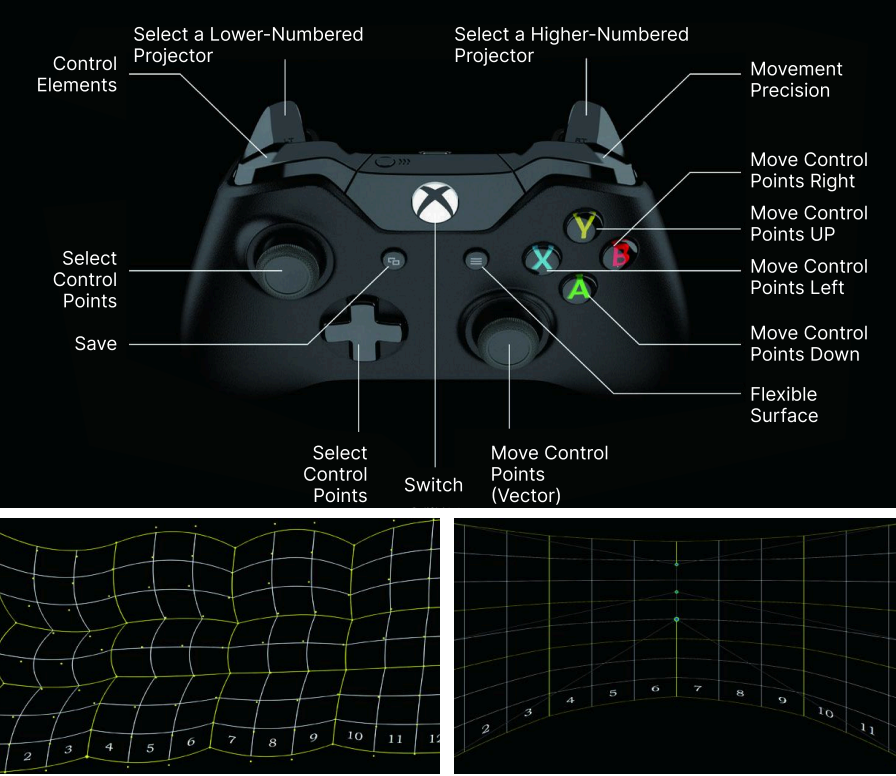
Select a Lower-Numbered Projector

Select a Higher-Numbered Projector

Control Elements

Movement Precision

Move Control Points Right

Move Control Points UP

Select Control Points

Move Control Points Left

Save

Move Control Points Down

Flexible Surface

Select Control Points

Switch

Move Control Points (Vector)

Y
X
B
A

2 3 4 5 6 7 8 9 10 11 12

2 3 4 5 6 7 8 9 10 11